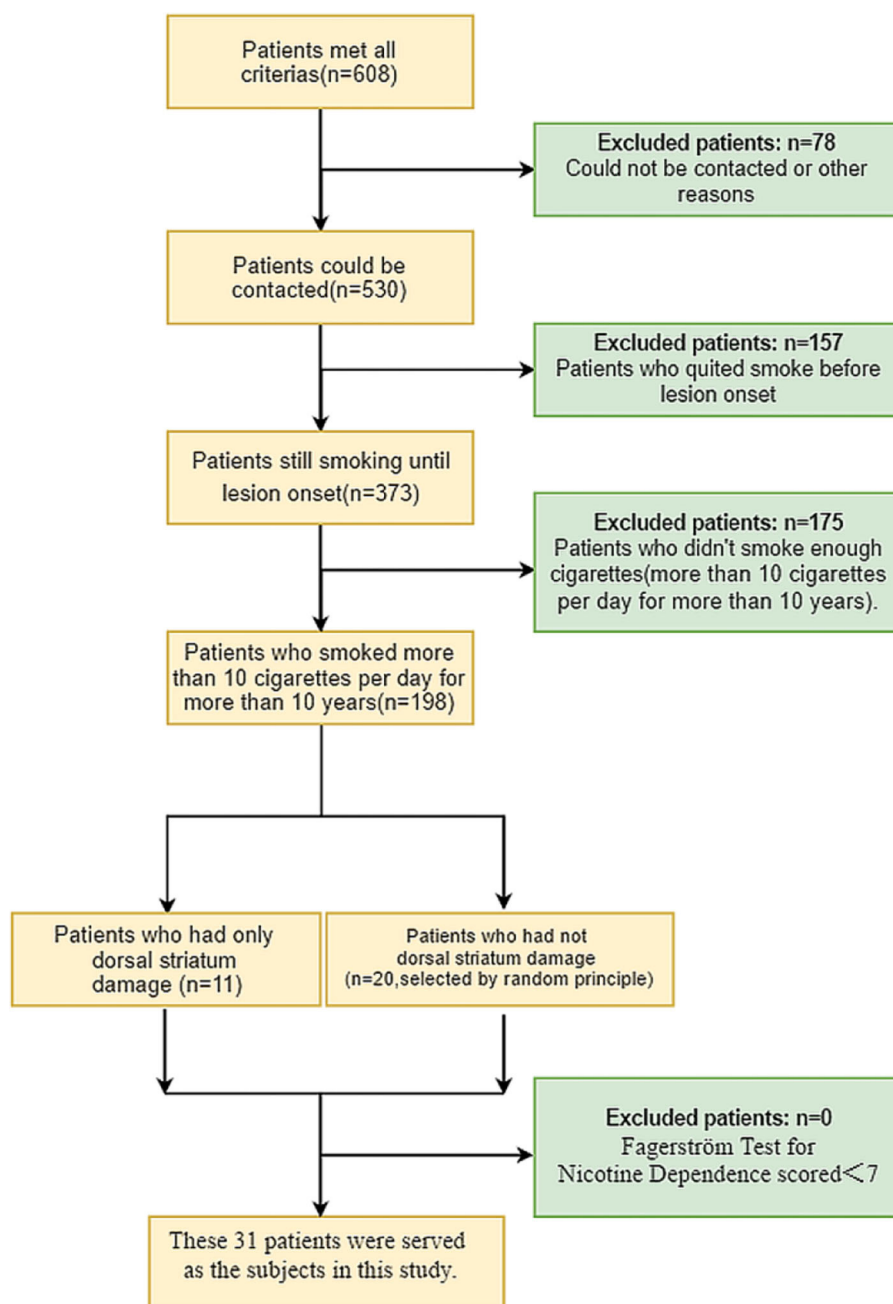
Patients met all criterias(n=608)

Excluded patients: n=78
Could not be contacted or other reasons

Patients could be contacted(n=530)

Excluded patients: n=157
Patients who quited smoke before lesion onset

Patients still smoking until lesion onset(n=373)

Excluded patients: n=175
Patients who didn't smoke enough cigarettes(more than 10 cigarettes per day for more than 10 years).

Patients who smoked more than 10 cigarettes per day for more than 10 years(n=198)

Patients who had only dorsal striatum damage (n=11)

Patients who had not dorsal striatum damage (n=20,selected by random principle)

Excluded patients: n=0
Fagerström Test for Nicotine Dependence scored$<7$

These 31 patients were served as the subjects in this study.